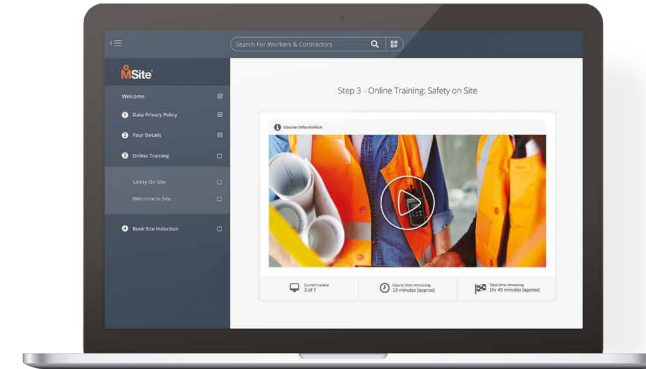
Search For Workers & Contractors

MSite

Welcome

1 Data Privacy Policy

2 Your Details

3 Online Training

Safety On Site

Welcome to Site

4 Book Site Induction

Step 3 - Online Training: Safety on Site

Course Information

Current course
3 of 7

Course time remaining
15 minutes (approx)

Total time remaining
1hr 45 minutes (approx)